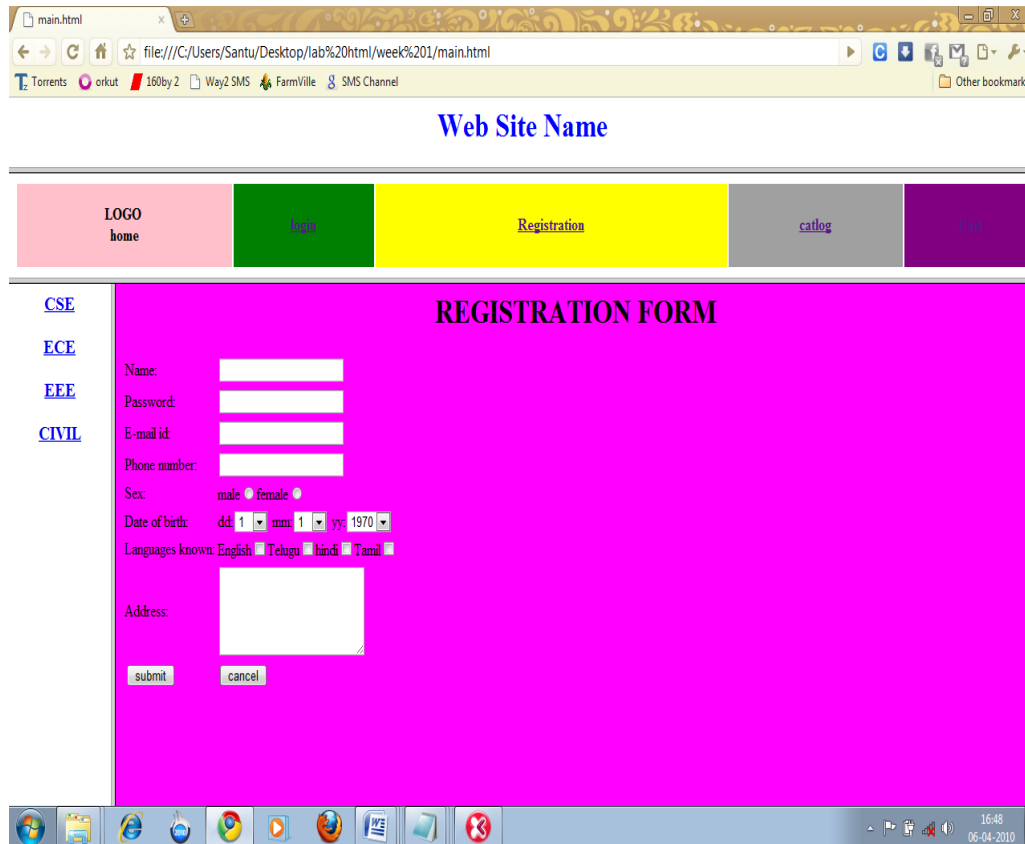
main.html

file:///C:/Users/Santu/Desktop/lab%20html/week%201/main.html

Torrents orkut 160by2 Way2 SMS FarmVille SMS Channel Other bookmarks

Web Site Name

LOGO
home

login

Registration

catlog

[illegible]

CSE

ECE

EEE

CIVIL

REGISTRATION FORM

Name:

Password:

E-mail id:

Phone number:

Sex: male female

Date of birth: dd: 1 mm: 1 yy: 1970

Languages known: English Telugu hindi Tamil

Address:

submit cancel

16:48
06-04-2010